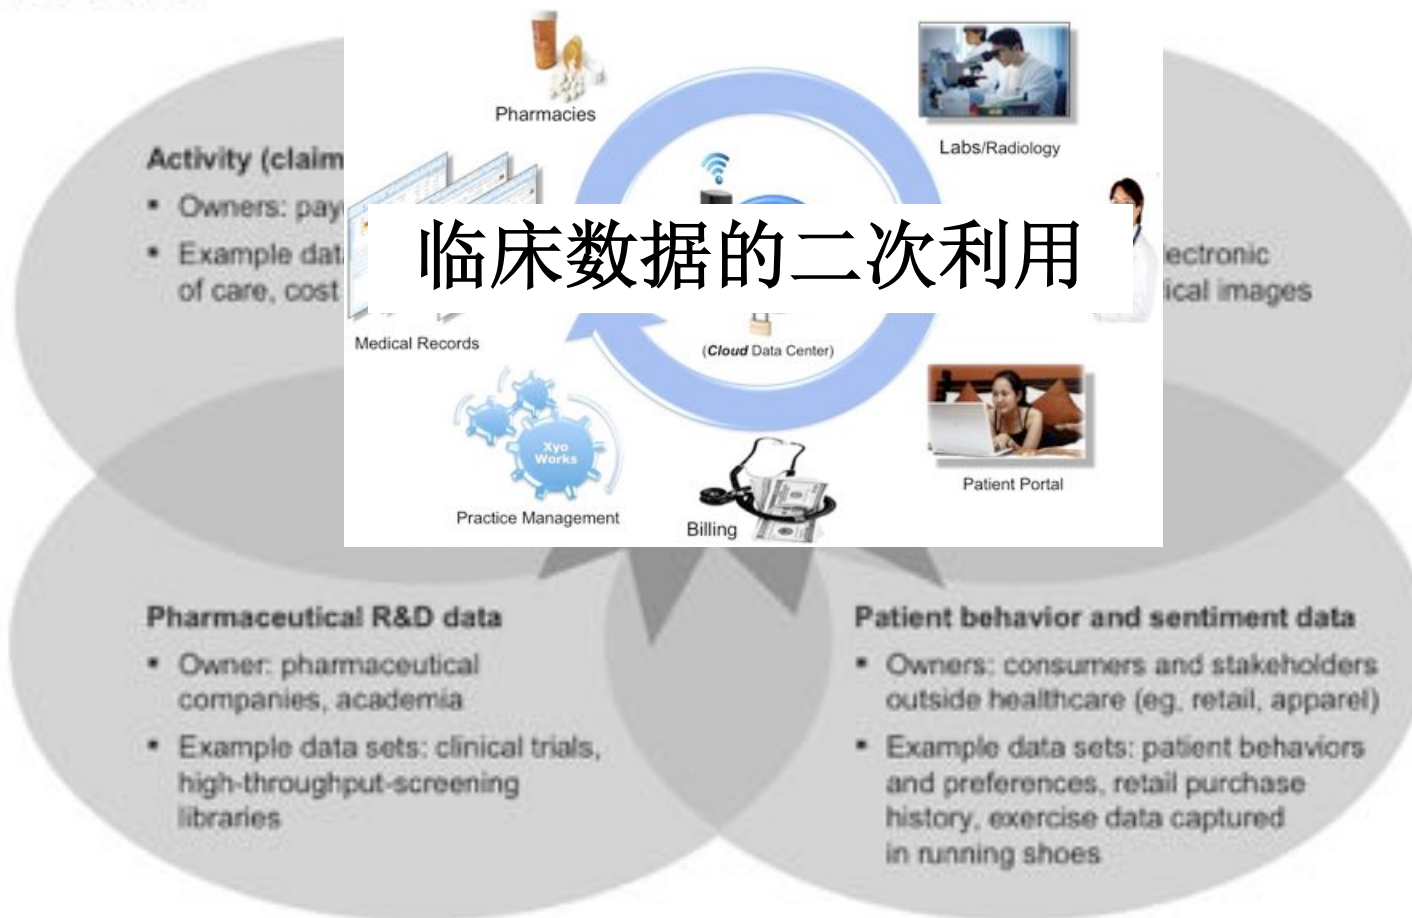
Activity (claim
• Owners: pay
• Example dat
of care, cost

Pharmacies

Labs/Radiology

临床数据的二次利用

ectronic
ical images

Medical Records

(Cloud Data Center)

Xyo Works

Practice Management

Billing

Patient Portal

Pharmaceutical R&D data
• Owner: pharmaceutical companies, academia
• Example data sets: clinical trials, high-throughput-screening libraries

Patient behavior and sentiment data
• Owners: consumers and stakeholders outside healthcare (eg, retail, apparel)
• Example data sets: patient behaviors and preferences, retail purchase history, exercise data captured in running shoes